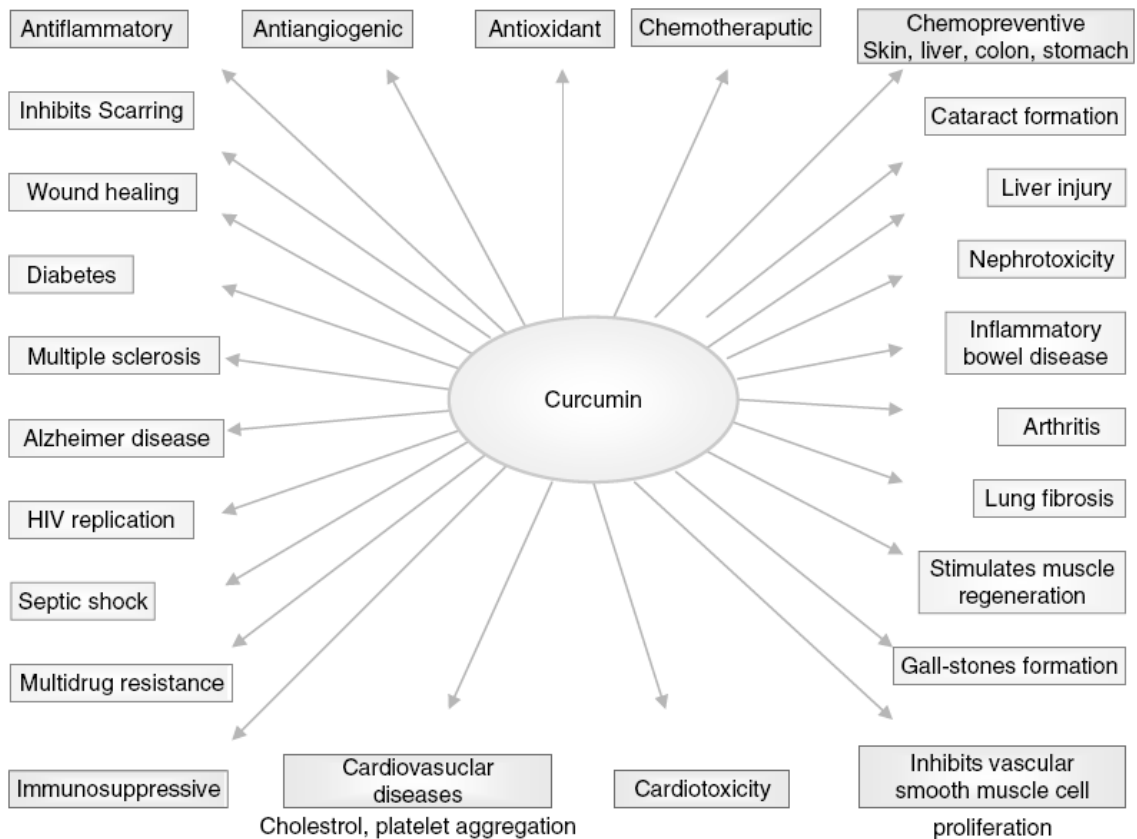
Antiflammatory

Antiangiogenic

Antioxidant

Chemotheraputic

Chemopreventive
Skin, liver, colon, stomach

Inhibits Scarring

Cataract formation

Wound healing

Liver injury

Diabetes

Nephrotoxicity

Multiple sclerosis

Inflammatory bowel disease

Curcumin

Alzheimer disease

Arthritis

HIV replication

Lung fibrosis

Septic shock

Stimulates muscle regeneration

Gall-stones formation

Multidrug resistance

Immunosuppressive

Cardiovasuclar diseases
Cholestrol, platelet aggregation

Cardiotoxicity

Inhibits vascular smooth muscle cell proliferation